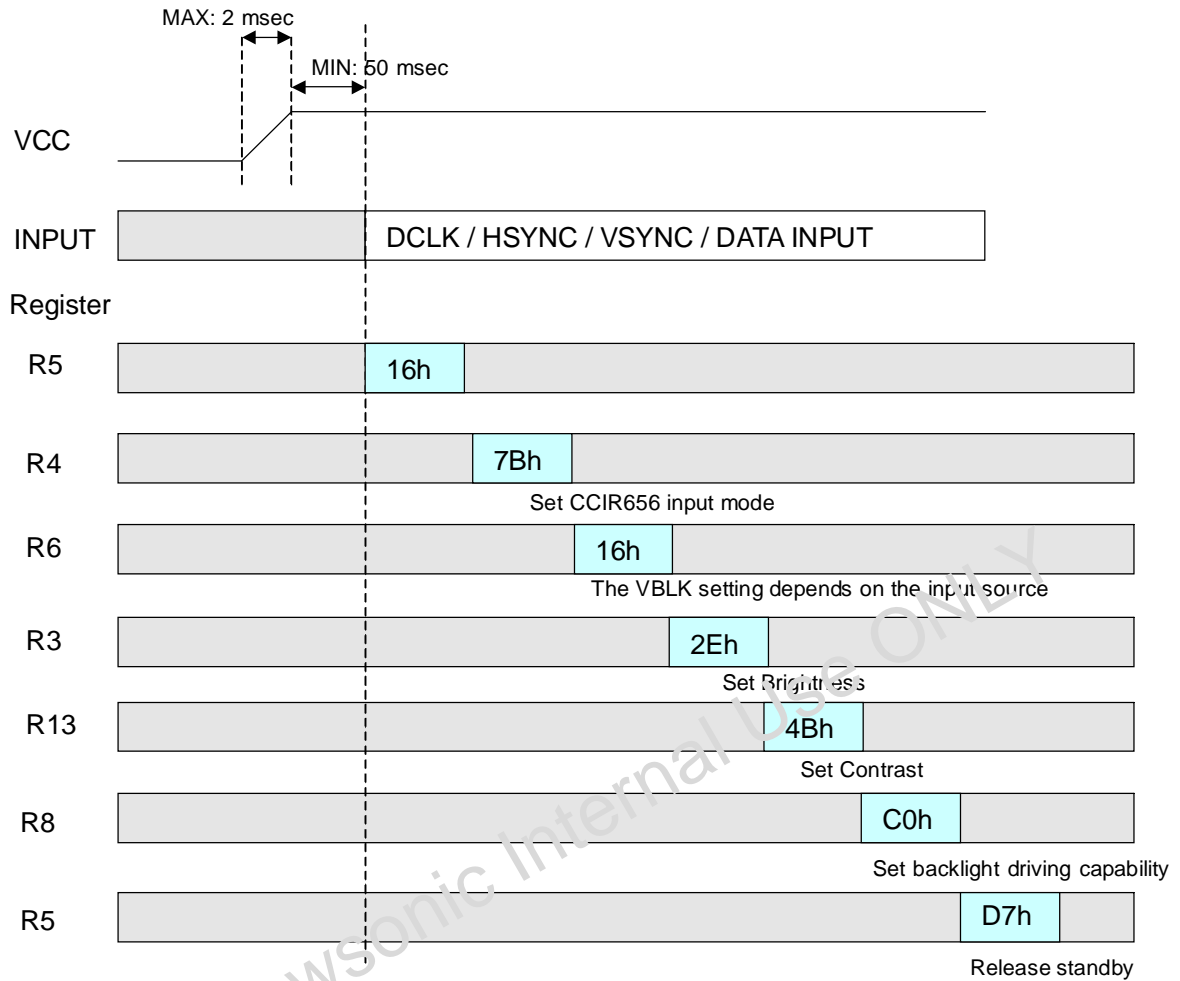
MAX: 2 msec

MIN: 50 msec

VCC

INPUT

DCLK / HSYNC / VSYNC / DATA INPUT

Register

R5

16h

R4

7Bh

Set CCIR656 input mode

R6

16h

The VBLK setting depends on the input source

R3

2Eh

Set Brightness

R13

4Bh

Set Contrast

R8

C0h

Set backlight driving capability

R5

D7h

Release standby

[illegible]wsonic Internal Use ONLY